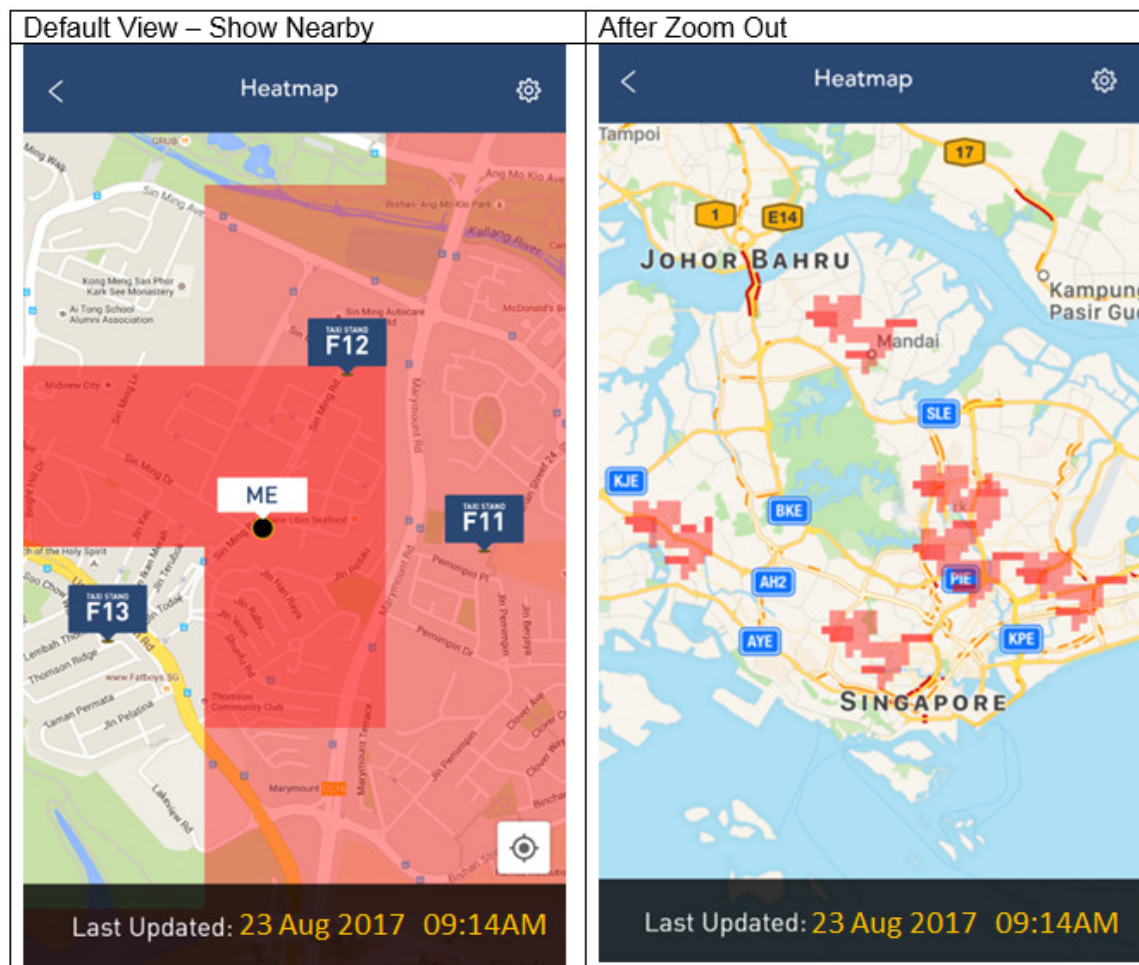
| Default View – Show Nearby | After Zoom Out |
|---|---|

Heatmap

Ming Wan
Sin Ming Ave
Ang Mo Kio Ave
Bishan-Ang Mo Kio Park
Kallang River
Kong Meng San Phor Kark See Monastery
Ai Tong School Alumni Association
Sin Ming Autocare
McDonald's
TAXI STAND
F12
Midview City
Sin Ming Rd
Marymount Rd
ME
TAXI STAND
F11
TAXI STAND
F13
Lembah Thomson
Thomson Ridge
www.Fatboys.SG
Taman Permata
Jln Pelatina
Thomson Community Club
Marymount
Pemimpin Dr
Lakeview Rd

Last Updated: 23 Aug 2017 09:14AM

Heatmap

Tampoi
17
1
E14
JOHOR BAHRU
Kampung Pasir Gud
Mandai
SLE
KJE
BKE
AH2
PIE
AYE
KPE
SINGAPORE

Last Updated: 23 Aug 2017 09:14AM